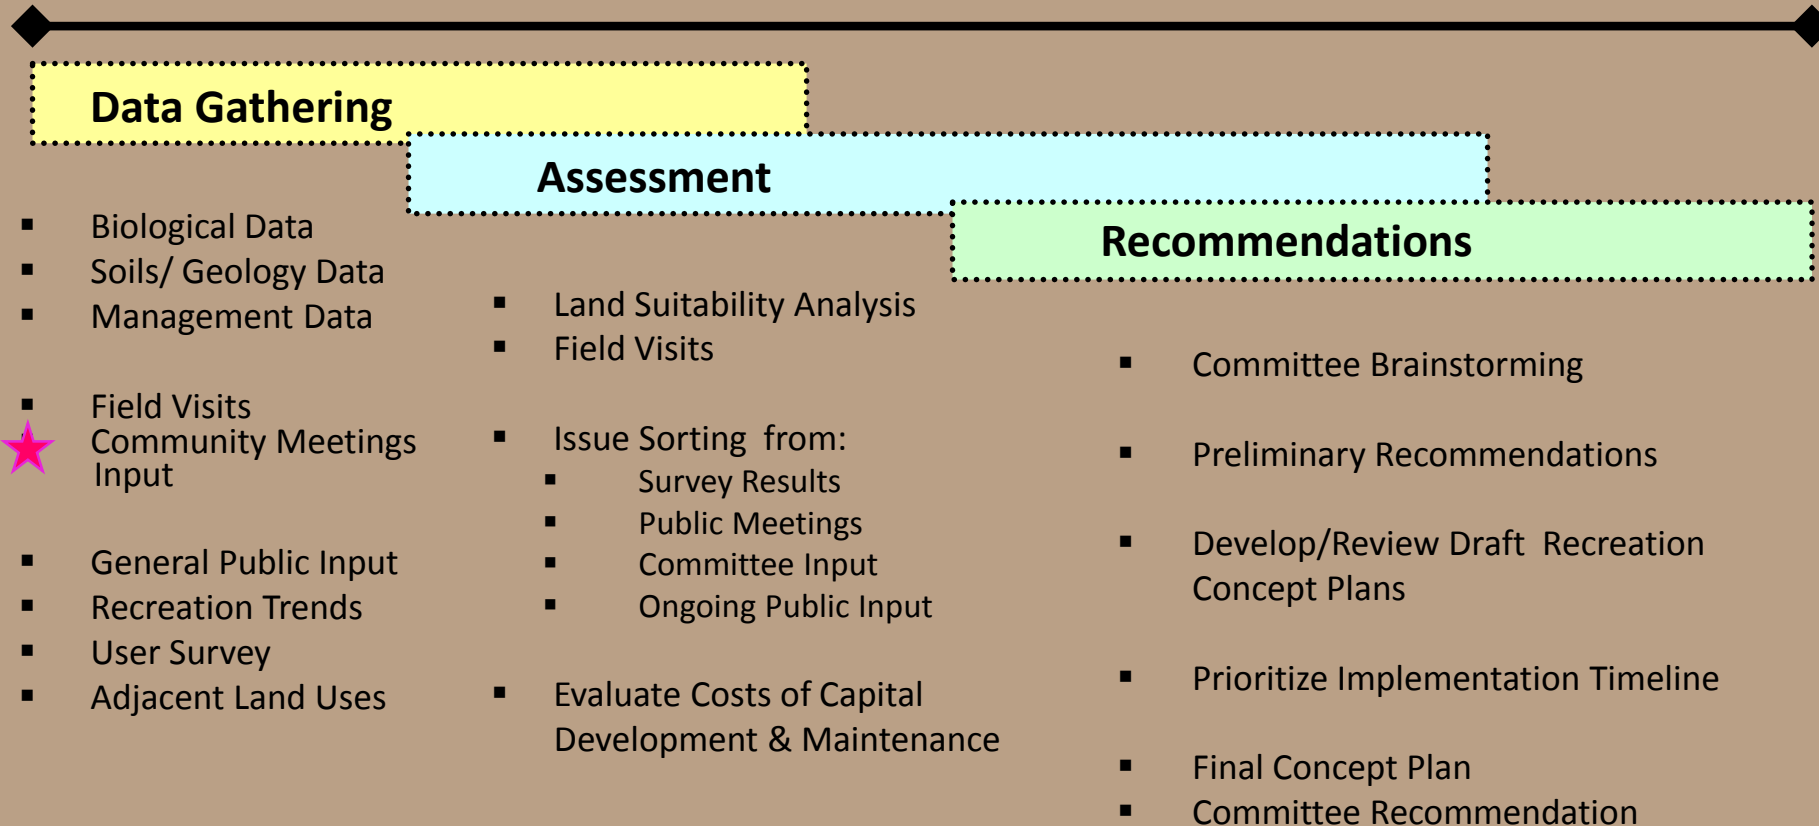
Data Gathering

Assessment

Recommendations

▪ Biological Data
▪ Soils/ Geology Data
▪ Management Data

▪ Field Visits
Community Meetings Input

▪ General Public Input
▪ Recreation Trends
▪ User Survey
▪ Adjacent Land Uses

▪ Land Suitability Analysis
▪ Field Visits

▪ Issue Sorting from:
▪ Survey Results
▪ Public Meetings
▪ Committee Input
▪ Ongoing Public Input

▪ Evaluate Costs of Capital Development & Maintenance

▪ Committee Brainstorming

▪ Preliminary Recommendations

▪ Develop/Review Draft Recreation Concept Plans

▪ Prioritize Implementation Timeline

▪ Final Concept Plan
▪ Committee Recommendation